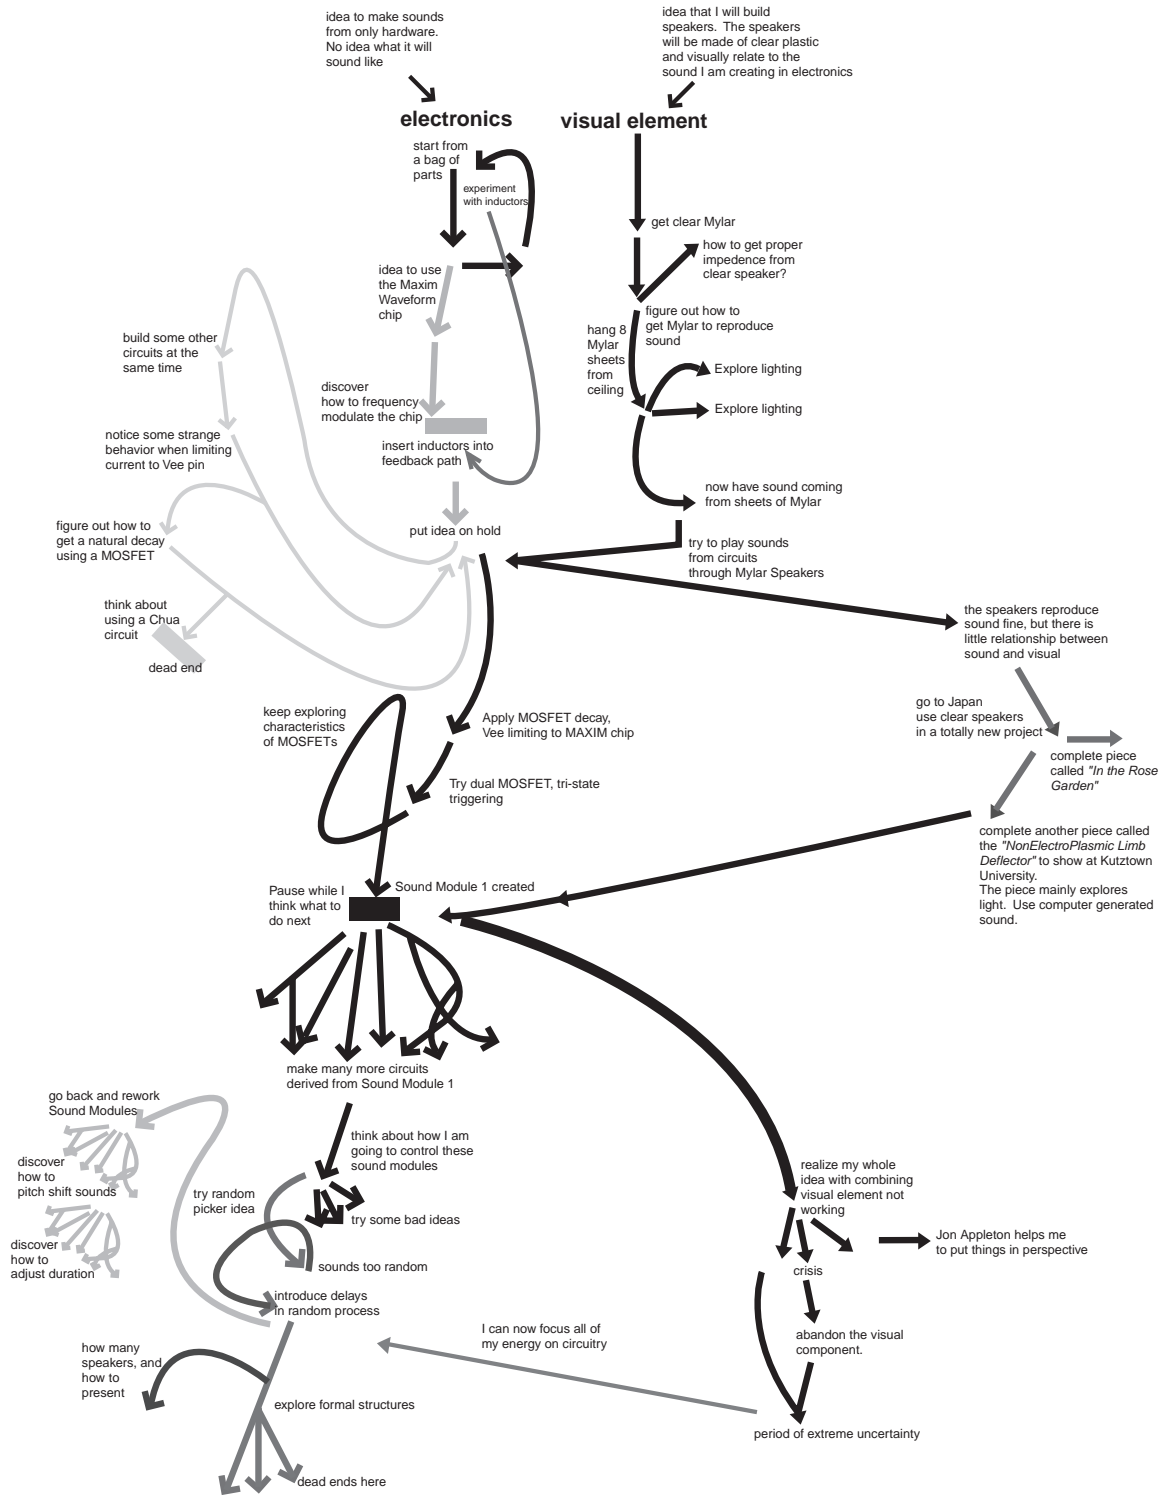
idea to make sounds from only hardware. No idea what it will sound like

idea that I will build speakers. The speakers will be made of clear plastic and visually relate to the sound I am creating in electronics

electronics

visual element

start from a bag of parts

experiment with inductors

idea to use the Maxim Waveform chip

get clear Mylar

how to get proper impedence from clear speaker?

figure out how to get Mylar to reproduce sound

hang 8 Mylar sheets from ceiling

Explore lighting

Explore lighting

build some other circuits at the same time

discover how to frequency modulate the chip

insert inductors into feedback path

notice some strange behavior when limiting current to Vee pin

now have sound coming from sheets of Mylar

figure out how to get a natural decay using a MOSFET

put idea on hold

try to play sounds from circuits through Mylar Speakers

think about using a Chua circuit

dead end

the speakers reproduce sound fine, but there is little relationship between sound and visual

keep exploring characteristics of MOSFETs

Apply MOSFET decay, Vee limiting to MAXIM chip

go to Japan use clear speakers in a totally new project

complete piece called "In the Rose Garden"

Try dual MOSFET, tri-state triggering

complete another piece called the "NonElectroPlasmic Limb Deflector" to show at Kutztown University. The piece mainly explores light. Use computer generated sound.

Pause while I think what to do next

Sound Module 1 created

make many more circuits derived from Sound Module 1

go back and rework Sound Modules

discover how to pitch shift sounds

discover how to adjust duration

think about how I am going to control these sound modules

try random picker idea

try some bad ideas

sounds too random

introduce delays in random process

realize my whole idea with combining visual element not working

crisis

Jon Appleton helps me to put things in perspective

abandon the visual component.

I can now focus all of my energy on circuitry

how many speakers, and how to present

explore formal structures

period of extreme uncertainty

dead ends here